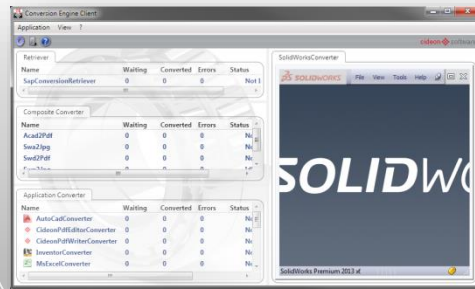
Conversion Engine Client

Application View ?

cideon software

Retriever

| Name | Waiting | Converted | Errors | Status |
|---|---|---|---|---|
| SapConversionRetriever | 0 | 0 | 0 | Not I |

Composite Converter

| Name | Waiting | Converted | Errors | Status |
|---|---|---|---|---|
| Acad2Pdf | 0 | 0 | 0 | No |
| Sw2Jpg | 0 | 0 | 0 | No |
| Swd2Pdf | 0 | 0 | 0 | No |

Application Converter

| Name | Waiting | Converted | Errors | Status |
|---|---|---|---|---|
| AutoCadConverter | 0 | 0 | 0 | No |
| CideonPdfEditorConverter | 0 | 0 | 0 | No |
| CideonPdfWriterConverter | 0 | 0 | 0 | No |
| InventorConverter | 0 | 0 | 0 | No |
| MsExcelConverter | 0 | 0 | 0 | No |

SolidWorksConverter

SOLIDWORKS File View Tools Help

SOLIDWO

SolidWorks Premium 2013 x6